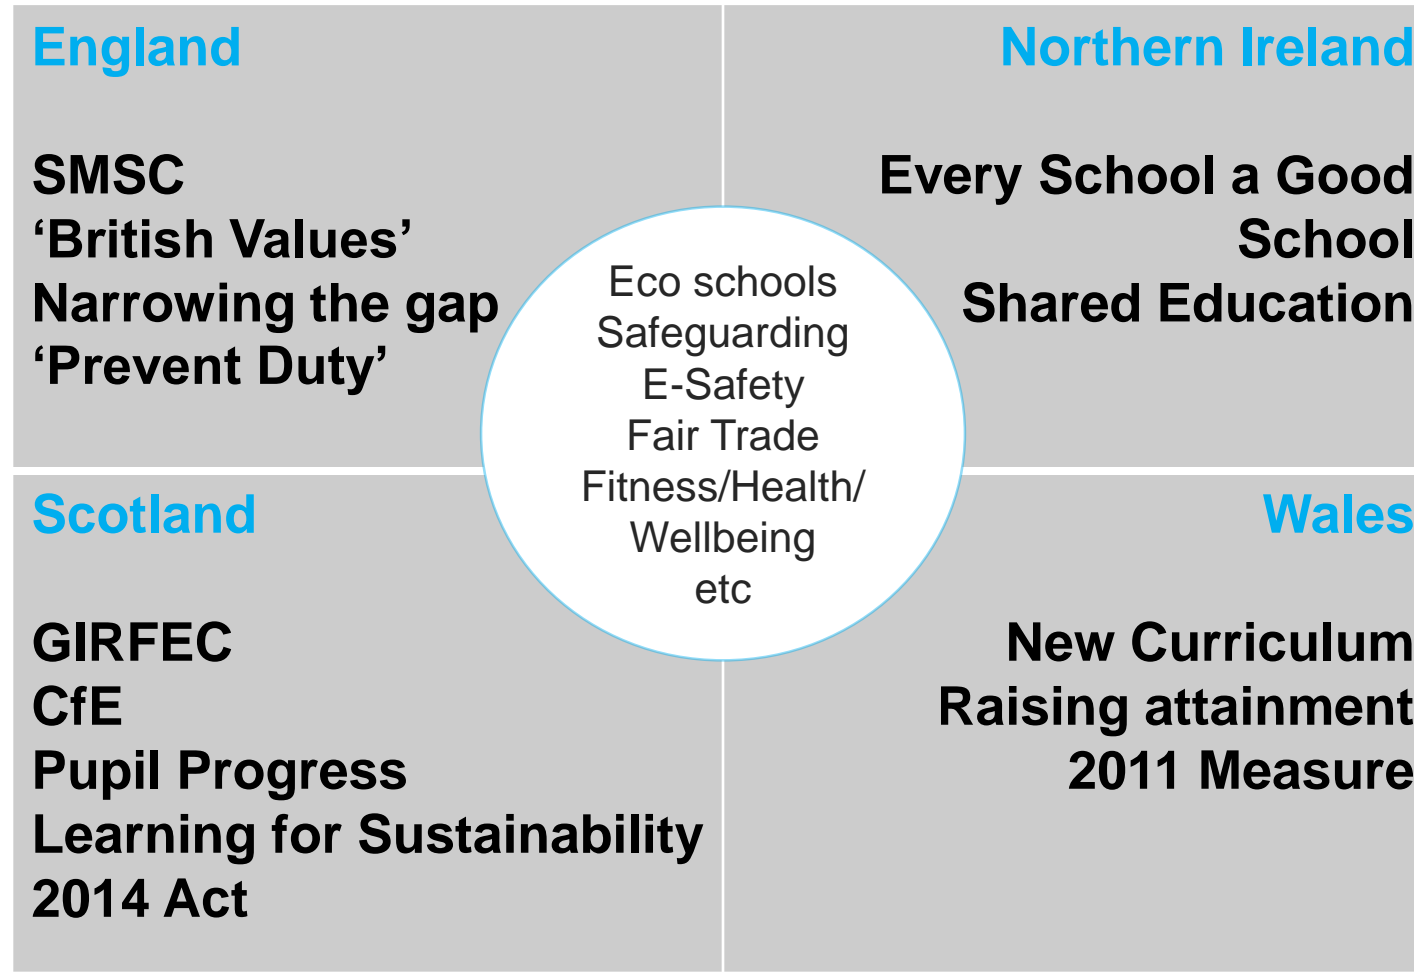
England

SMSC
‘British Values’
Narrowing the gap
‘Prevent Duty’

Northern Ireland

Every School a Good School
Shared Education

Eco schools
Safeguarding
E-Safety
Fair Trade
Fitness/Health/
Wellbeing
etc

Scotland

GIRFEC
CfE
Pupil Progress
Learning for Sustainability
2014 Act

Wales

New Curriculum
Raising attainment
2011 Measure